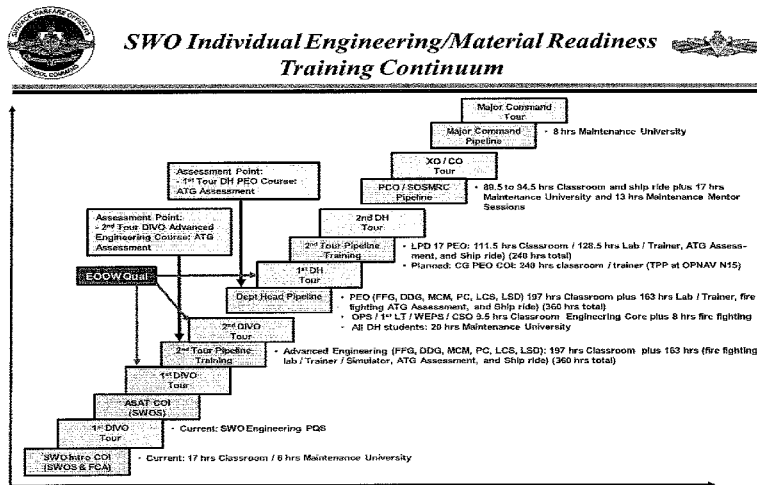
SWO Individual Engineering/Material Readiness Training Continuum

Major Command Tour

Major Command Pipeline

• 8 hrs Maintenance University

XO / CO Tour

PCO / SOSMRC Pipeline

• 89.5 to 94.5 hrs Classroom and ship ride plus 17 hrs Maintenance University and 13 hrs Maintenance Mentor Sessions

Assessment Point:
- 1st Tour DH PEO Course: ATG Assessment

2nd DH Tour

2nd Tour Pipeline Training

• LPD 17 PEO: 111.5 hrs Classroom / 128.5 hrs Lab / Trainer, ATG Assessment, and Ship ride) (240 hrs total)
• Planned: CG PEO COI: 240 hrs classroom / trainer (TPP at OPNAV N15)

Assessment Point:
- 2nd Tour DIVO Advanced Engineering Course: ATG Assessment

EOOW Qual

1st DH Tour

Dept Head Pipeline

• PEO (FFG, DDG, MCM, PC, LCS, LSD) 197 hrs Classroom plus 163 hrs Lab / Trainer, fire fighting ATG Assessment, and Ship ride) (360 hrs total)
• OPS / 1st LT / WEPS / CSO 9.5 hrs Classroom Engineering Core plus 8 hrs fire fighting
• All DH students: 20 hrs Maintenance University

2nd DIVO Tour

2nd Tour Pipeline Training

• Advanced Engineering (FFG, DDG, MCM, PC, LCS, LSD): 197 hrs Classroom plus 163 hrs (fire fighting lab / Trainer / Simulator, ATG Assessment, and Ship ride) (360 hrs total)

1st DIVO Tour

ASAT COI (SWOS)

1st DIVO Tour

• Current: SWO Engineering PQS

SWO Intro COI (SWOS & FCA)

• Current: 17 hrs Classroom / 6 hrs Maintenance University